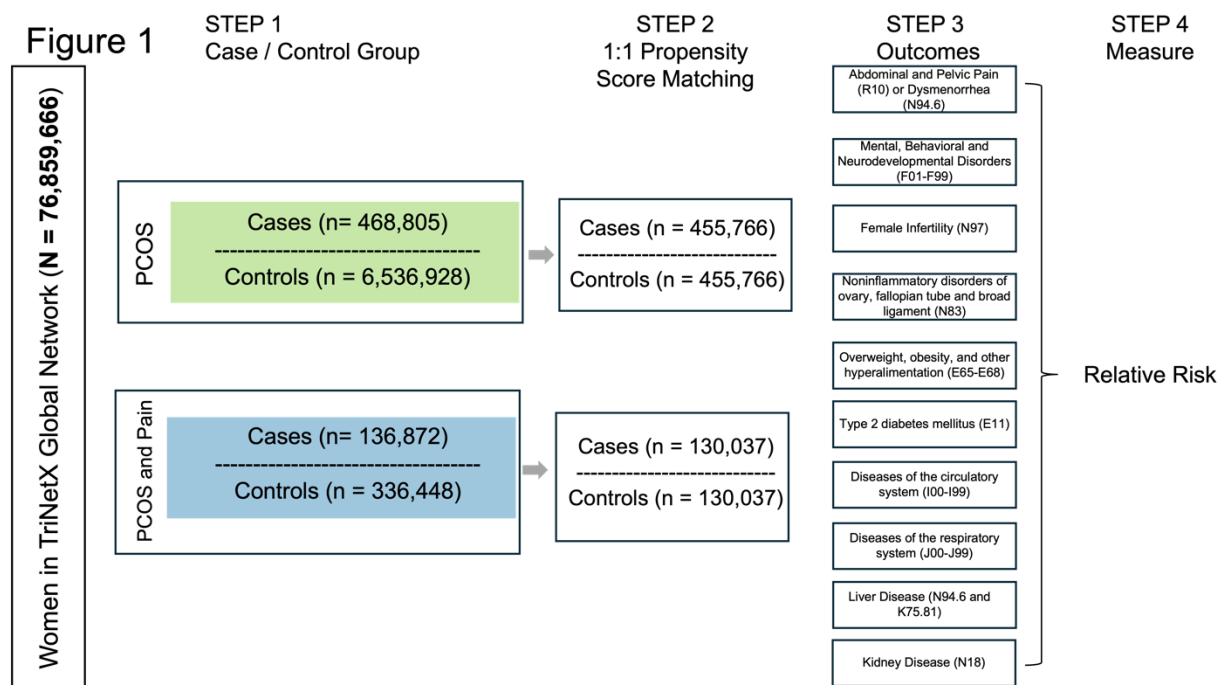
Figure 1

Women in TriNetX Global Network (**N = 76,859,666**)

STEP 1
Case / Control Group

STEP 2
1:1 Propensity Score Matching

STEP 3
Outcomes

STEP 4
Measure

PCOS

Cases (n= 468,805)
-----------------------------------
Controls (n = 6,536,928)

Cases (n = 455,766)
----------------------------
Controls (n = 455,766)

PCOS and Pain

Cases (n= 136,872)
-----------------------------------
Controls (n = 336,448)

Cases (n = 130,037)
----------------------------
Controls (n = 130,037)

Abdominal and Pelvic Pain (R10) or Dysmenorrhea (N94.6)

Mental, Behavioral and Neurodevelopmental Disorders (F01-F99)

Female Infertility (N97)

Noninflammatory disorders of ovary, fallopian tube and broad ligament (N83)

Overweight, obesity, and other hyperalimentation (E65-E68)

Type 2 diabetes mellitus (E11)

Diseases of the circulatory system (I00-I99)

Diseases of the respiratory system (J00-J99)

Liver Disease (N94.6 and K75.81)

Kidney Disease (N18)

Relative Risk